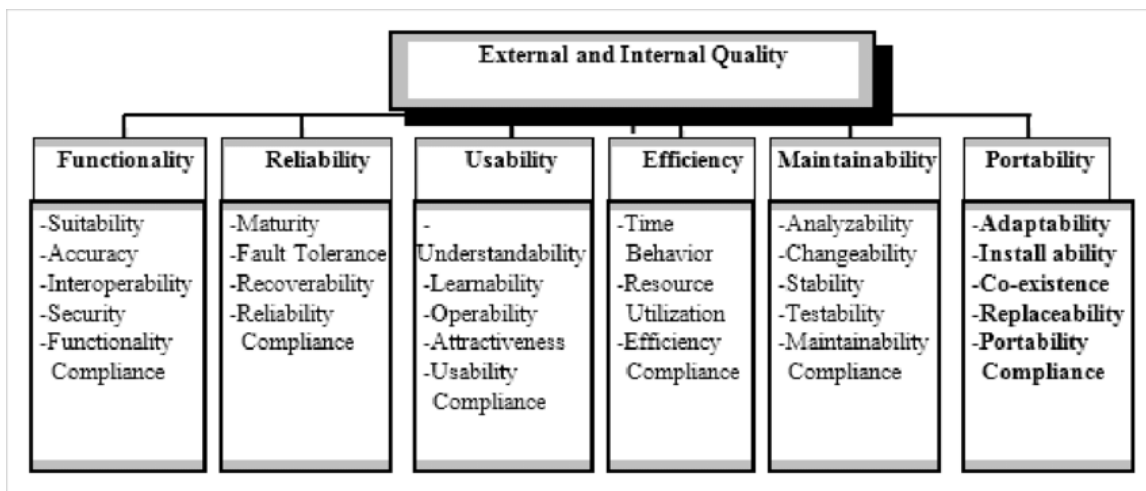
External and Internal Quality

Functionality
-Suitability
-Accuracy
-Interoperability
-Security
-Functionality Compliance

Reliability
-Maturity
-Fault Tolerance
-Recoverability
-Reliability Compliance

Usability
-Understandability
-Learnability
-Operability
-Attractiveness
-Usability Compliance

Efficiency
-Time Behavior
-Resource Utilization
-Efficiency Compliance

Maintainability
-Analyzability
-Changeability
-Stability
-Testability
-Maintainability Compliance

Portability
-Adaptability
-Install ability
-Co-existence
-Replaceability
-Portability Compliance